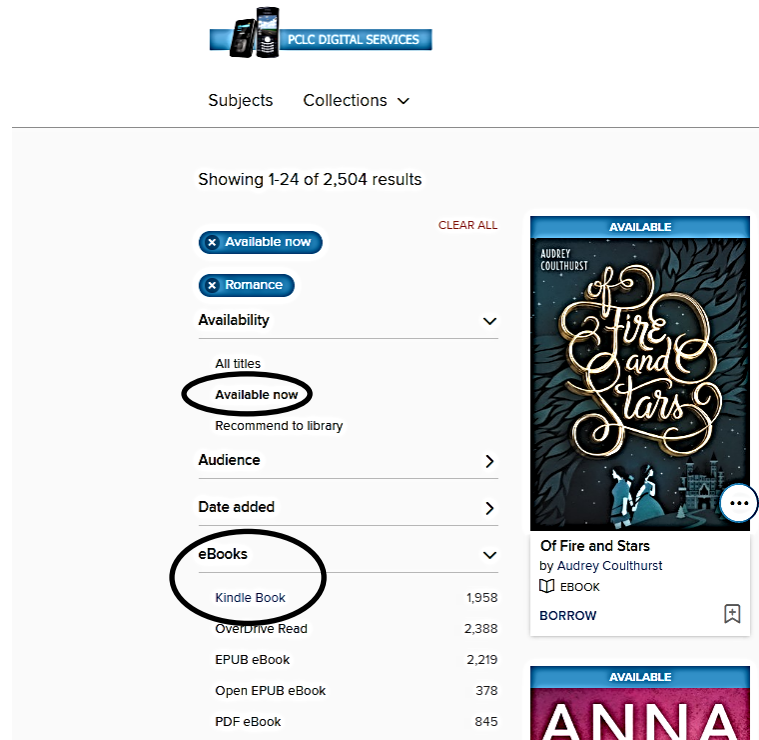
PCLC DIGITAL SERVICES

Subjects Collections

Showing 1-24 of 2,504 results

CLEAR ALL

Available now

Romance

Availability

All titles

Available now

Recommend to library

Audience

Date added

eBooks

| Kindle Book | 1,958 |
|---|---|
| OverDrive Read | 2,388 |
| EPUB eBook | 2,219 |
| Open EPUB eBook | 378 |
| PDF eBook | 845 |

AVAILABLE

AUDREY COULTHURST

Of Fire and Stars

Of Fire and Stars
by Audrey Coulthurst
EBOOK
BORROW

AVAILABLE

ANNA